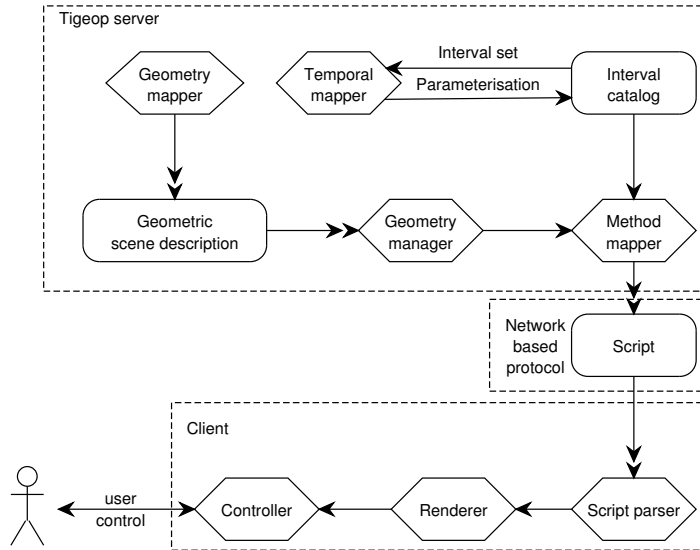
Tigeop server

Interval set

Parameterisation

Geometry mapper

Temporal mapper

Interval catalog

Geometric scene description

Geometry manager

Method mapper

Network based protocol

Script

Client

user control

Controller

Renderer

Script parser